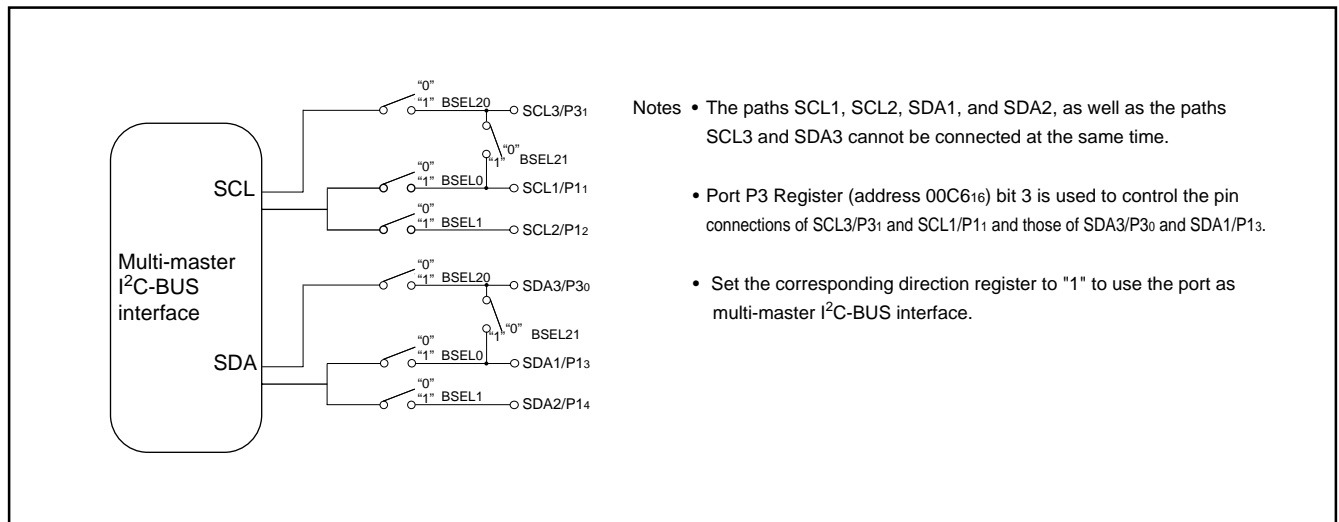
Multi-master $I^2C$-BUS interface

SCL

SDA

"0"
"1" BSEL20
SCL3/P3$_1$

"1" "0" BSEL21

"0"
"1" BSEL0
SCL1/P1$_1$

"0"
"1" BSEL1
SCL2/P1$_2$

"0"
"1" BSEL20
SDA3/P3$_0$

"1" "0" BSEL21

"0"
"1" BSEL0
SDA1/P1$_3$

"0"
"1" BSEL1
SDA2/P1$_4$

Notes • The paths SCL1, SCL2, SDA1, and SDA2, as well as the paths SCL3 and SDA3 cannot be connected at the same time.

• Port P3 Register (address 00C6$_{16}$) bit 3 is used to control the pin connections of SCL3/P3$_1$ and SCL1/P1$_1$ and those of SDA3/P3$_0$ and SDA1/P1$_3$.

• Set the corresponding direction register to "1" to use the port as multi-master $I^2C$-BUS interface.